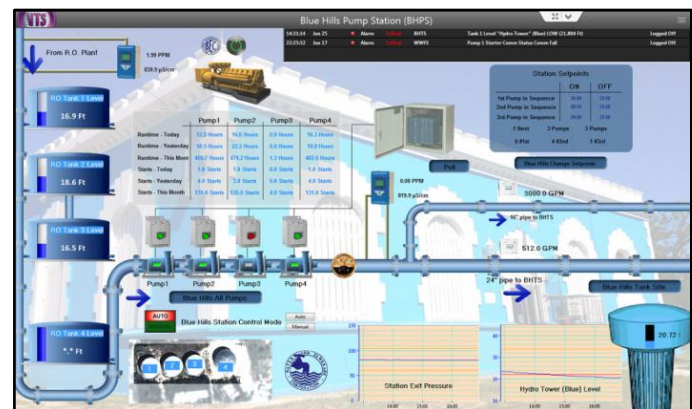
VTS

Blue Hills Pump Station (BHPS)

| 14:23:14 | Jun 25 | Alarm | Critical | BHTS | Tank 1 Level "Hydro Tower" (Blue) LOW (21.894 Ft) | Logged Off |
|---|---|---|---|---|---|---|
| 22:25:52 | Jun 17 | Alarm | Critical | WWTS | Pump 1 Starter Comm Status Comm Fail | Logged Off |

From R.O. Plant

1.59 PPM
839.9 µS/cm

RO Tank 1 Level
16.9 Ft

RO Tank 2 Level
18.6 Ft

RO Tank 3 Level
16.5 Ft

RO Tank 4 Level
*.* Ft

| | Pump1 | Pump2 | Pump3 | Pump4 |
|---|---|---|---|---|
| Runtime - Today | 12.5 Hours | 14.6 Hours | 0.0 Hours | 16.2 Hours |
| Runtime - Yesterday | 18.5 Hours | 22.2 Hours | 0.0 Hours | 19.8 Hours |
| Runtime - This Month | 403.7 Hours | 476.2 Hours | 1.3 Hours | 403.6 Hours |
| Starts - Today | 1.0 Starts | 1.0 Starts | 0.0 Starts | 1.0 Starts |
| Starts - Yesterday | 4.0 Starts | 3.0 Starts | 0.0 Starts | 4.0 Starts |
| Starts - This Month | 134.0 Starts | 135.0 Starts | 3.0 Starts | 131.0 Starts |

Station Setpoints

| | ON | OFF |
|---|---|---|
| 1st Pump in Sequence | 30.00 | 33.00 |
| 2nd Pump in Sequence | 28.00 | 33.00 |
| 3rd Pump in Sequence | 26.00 | 33.00 |

1 Next 2 Pumps 3 Pumps
6 #1st 4 #2nd 1 #3rd

Blue Hills Change Setpoints

Poll

0.00 PPM
815.9 µS/cm

3000.0 GPM

16" pipe to BHTS

512.0 GPM

24" pipe to BHTS

Blue Hills Tank Site

Pump1 Pump2 Pump3 Pump4

Blue Hills All Pumps

AUTO

Blue Hills Station Control Mode

Auto
Manual

1 2 3 4

Station Exit Pressure

Hydro Tower (Blue) Level

20.72